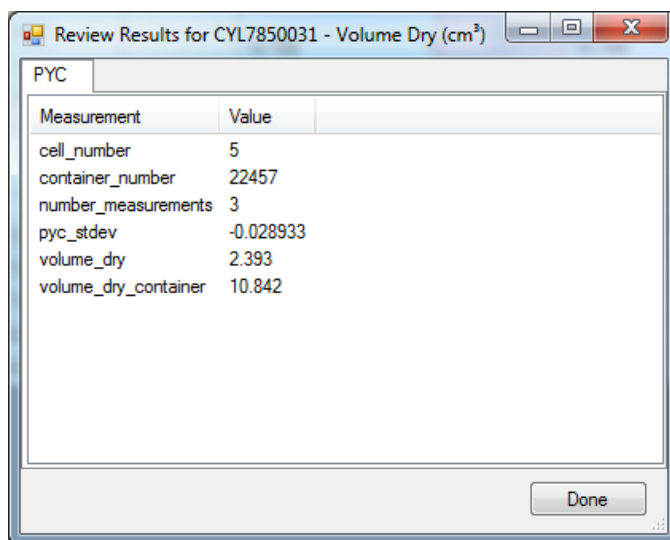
Review Results for CYL7850031 - Volume Dry (cm$^3$)

PYC

| Measurement | Value |
|---|---|
| cell_number | 5 |
| container_number | 22457 |
| number_measurements | 3 |
| pyc_stdev | -0.028933 |
| volume_dry | 2.393 |
| volume_dry_container | 10.842 |

Done